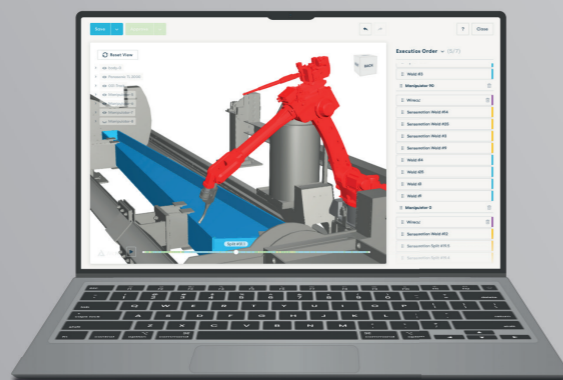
Save

Reset View

BACK

Close

Execution Order

Weld #3

Manipulator 1C

Wire

Seamseam Weld #4

Seamseam Weld #3

Seamseam Weld #2

Seamseam Weld #1

Weld #4

Weld #5

Weld #

Weld #

Manipulator 0

Wire

Seamseam Weld #

Seamseam Split #

Seamseam Split #